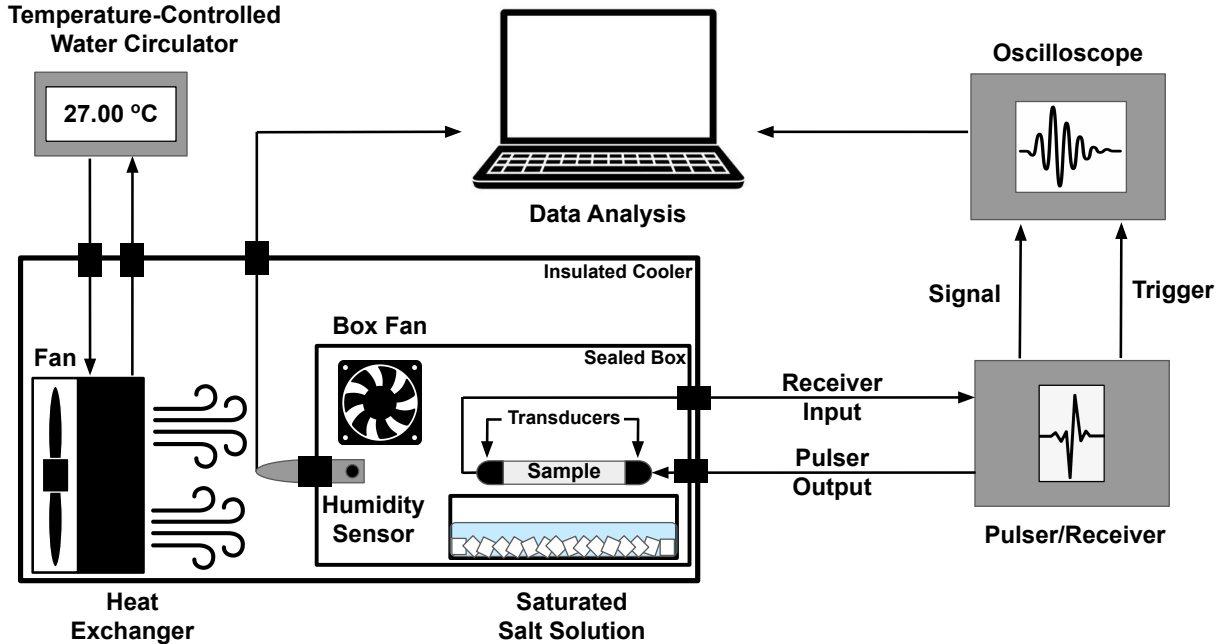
Temperature-Controlled Water Circulator

27.00 ºC

Data Analysis

Oscilloscope

Insulated Cooler

Signal

Trigger

Box Fan

Sealed Box

Fan

Receiver Input

Transducers

Sample

Pulser Output

Humidity Sensor

Pulser/Receiver

Heat Exchanger

Saturated Salt Solution